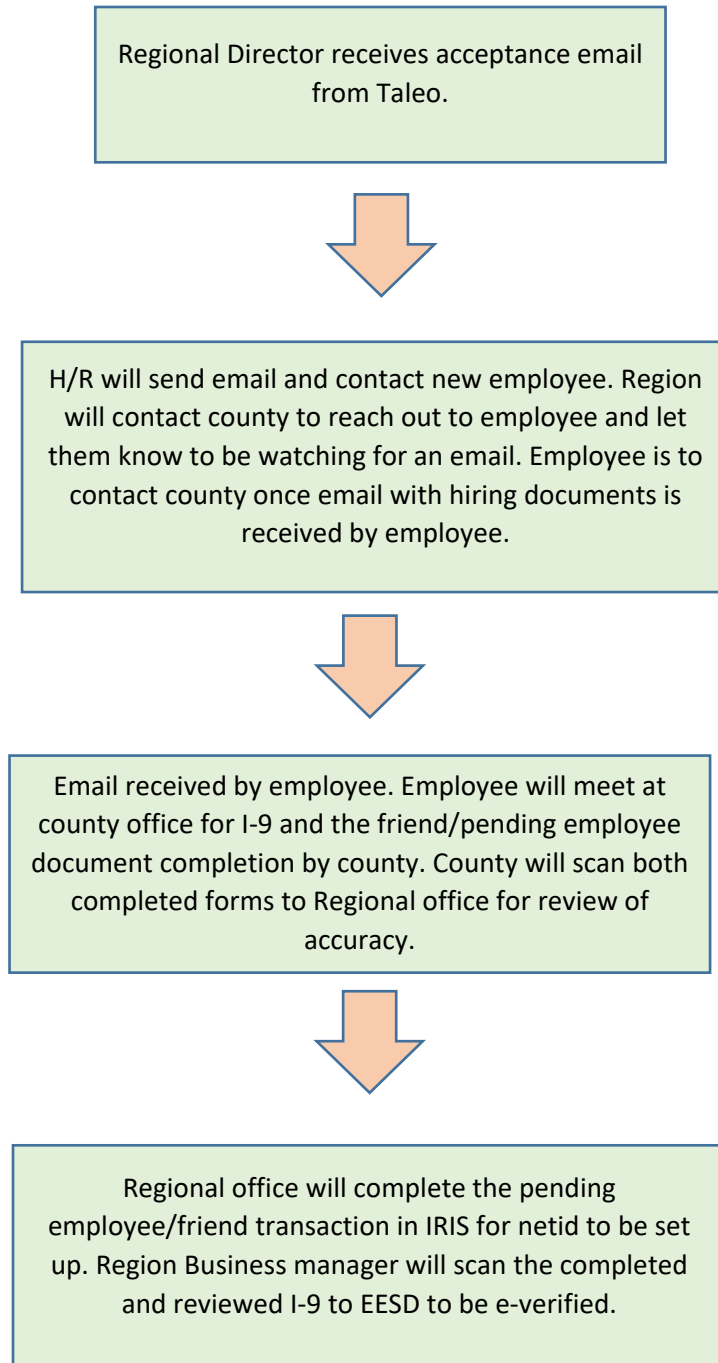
Regional Director receives acceptance email from Taleo.

H/R will send email and contact new employee. Region will contact county to reach out to employee and let them know to be watching for an email. Employee is to contact county once email with hiring documents is received by employee.

Email received by employee. Employee will meet at county office for I-9 and the friend/pending employee document completion by county. County will scan both completed forms to Regional office for review of accuracy.

Regional office will complete the pending employee/friend transaction in IRIS for netid to be set up. Region Business manager will scan the completed and reviewed I-9 to EESD to be e-verified.